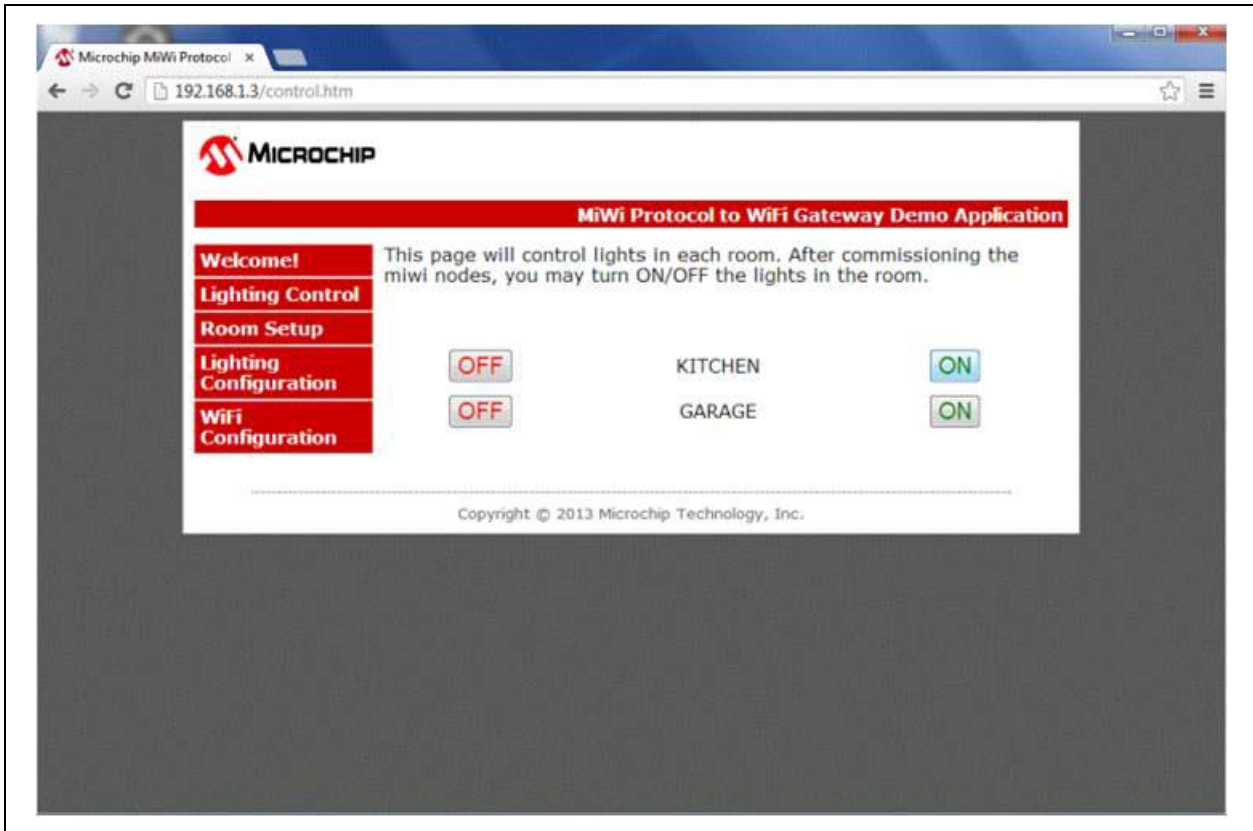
Microchip MiWi Protocol ×

192.168.1.3/control.htm

MICROCHIP

MiWi Protocol to WiFi Gateway Demo Application

Welcome!
Lighting Control
Room Setup
Lighting Configuration
WiFi Configuration

This page will control lights in each room. After commissioning the miwi nodes, you may turn ON/OFF the lights in the room.

| OFF | KITCHEN | ON |
|---|---|---|
| OFF | GARAGE | ON |

Copyright © 2013 Microchip Technology, Inc.